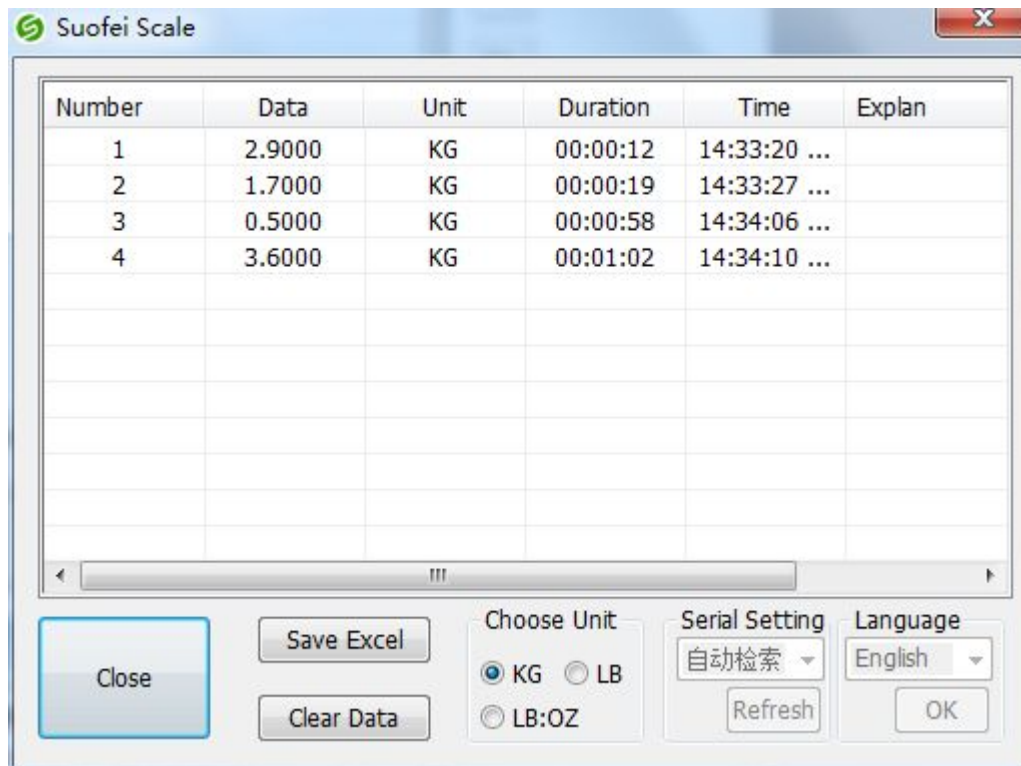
Suofei Scale

| Number | Data | Unit | Duration | Time | Explan |
|---|---|---|---|---|---|
| 1 | 2.9000 | KG | 00:00:12 | 14:33:20 ... | |
| 2 | 1.7000 | KG | 00:00:19 | 14:33:27 ... | |
| 3 | 0.5000 | KG | 00:00:58 | 14:34:06 ... | |
| 4 | 3.6000 | KG | 00:01:02 | 14:34:10 ... | |

Close

Save Excel

Clear Data

Choose Unit
KG LB
LB:OZ

Serial Setting
自动检索
Refresh

Language
English
OK